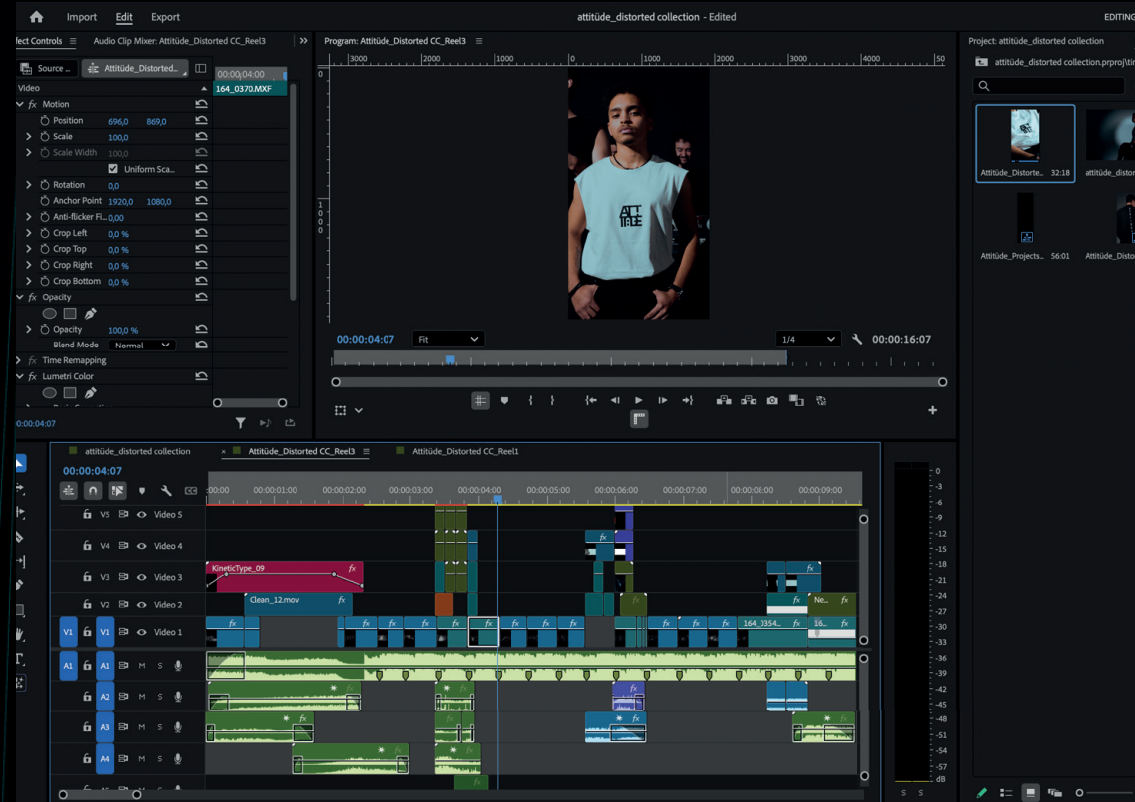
Import Edit Export

attitüde_distorted collection - Edited

EDITING

fect Controls ≡ Audio Clip Mixer: Attitüde_Distorted CC_Reel3

Program: Attitüde_Distorted CC_Reel3 ≡

Project: attitüde_distorted collection

Source ... Attitüde_Distorted...

00;00;04;00

164_0370.MXF

Video

fx Motion

Position 696,0 869,0

Scale 100,0

Scale Width 100,0

Uniform Sca...

Rotation 0,0

Anchor Point 1920,0 1080,0

Anti-flicker Fi... 0,00

Crop Left 0,0 %

Crop Top 0,0 %

Crop Right 0,0 %

Crop Bottom 0,0 %

fx Opacity

Opacity 100,0 %

Blend Mode Normal

fx Time Remapping

fx Lumetri Color

00:00:04:07

3000 2000 1000 0 1000 2000 3000 4000 50

0 1 0 0 0

ATT TUDE

00:00:04:07 Fit 1/4 00:00:16:07

attitüde_distorted collection.prproj\tir

Attitüde_Distorte... 32:18

Attitüde_distor

Attitüde_Projects... 56:01

Attitüde_Disto

attitüde_distorted collection × Attitüde_Distorted CC_Reel3 ≡ Attitüde_Distorted CC_Reel1

00:00:04:07

:00:00 00:00:01:00 00:00:02:00 00:00:03:00 00:00:04:00 00:00:05:00 00:00:06:00 00:00:07:00 00:00:08:00 00:00:09:00

V5 Video 5

V4 Video 4

V3 Video 3

V2 Video 2

V1 V1 Video 1

A1 A1 M S

A2 M S

A3 M S

A4 M S

KineticType_09

Clean_12.mov

164_3354...

Ne...

16...

0
-3
-6
-9
-12
-15
-18
-21
-24
-27
-30
-33
-36
-39
-42
-45
-48
-51
-54
-57
dB

S S